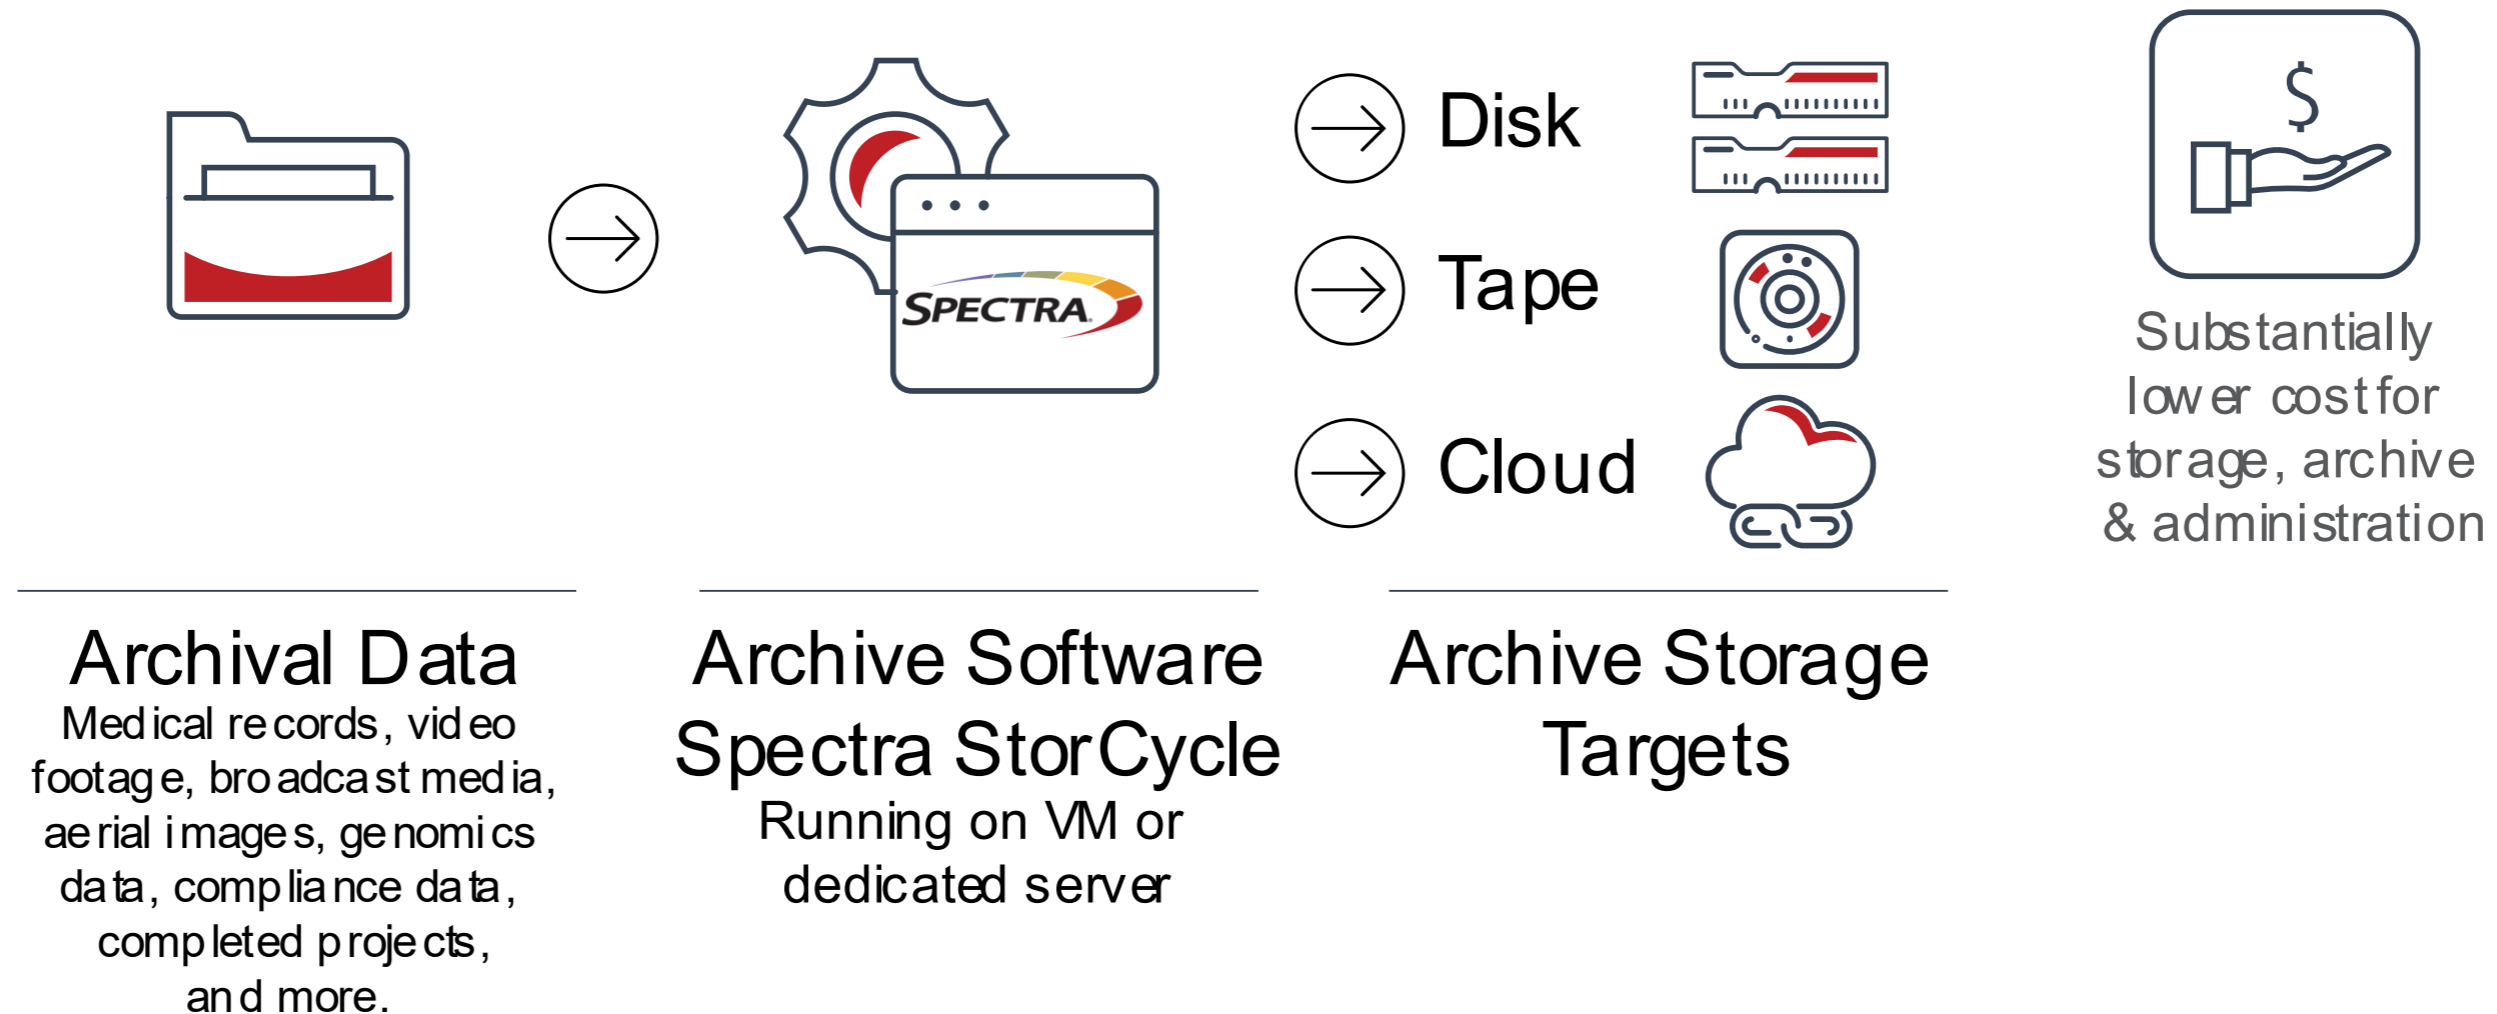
SPECTRA

Disk

Tape

Cloud

$

Substantially lower cost for storage, archive & administration

Archival Data
Medical records, video footage, broadcast media, aerial images, genomics data, compliance data, completed projects, and more.

Archive Software
Spectra StorCycle
Running on VM or dedicated server

Archive Storage Targets